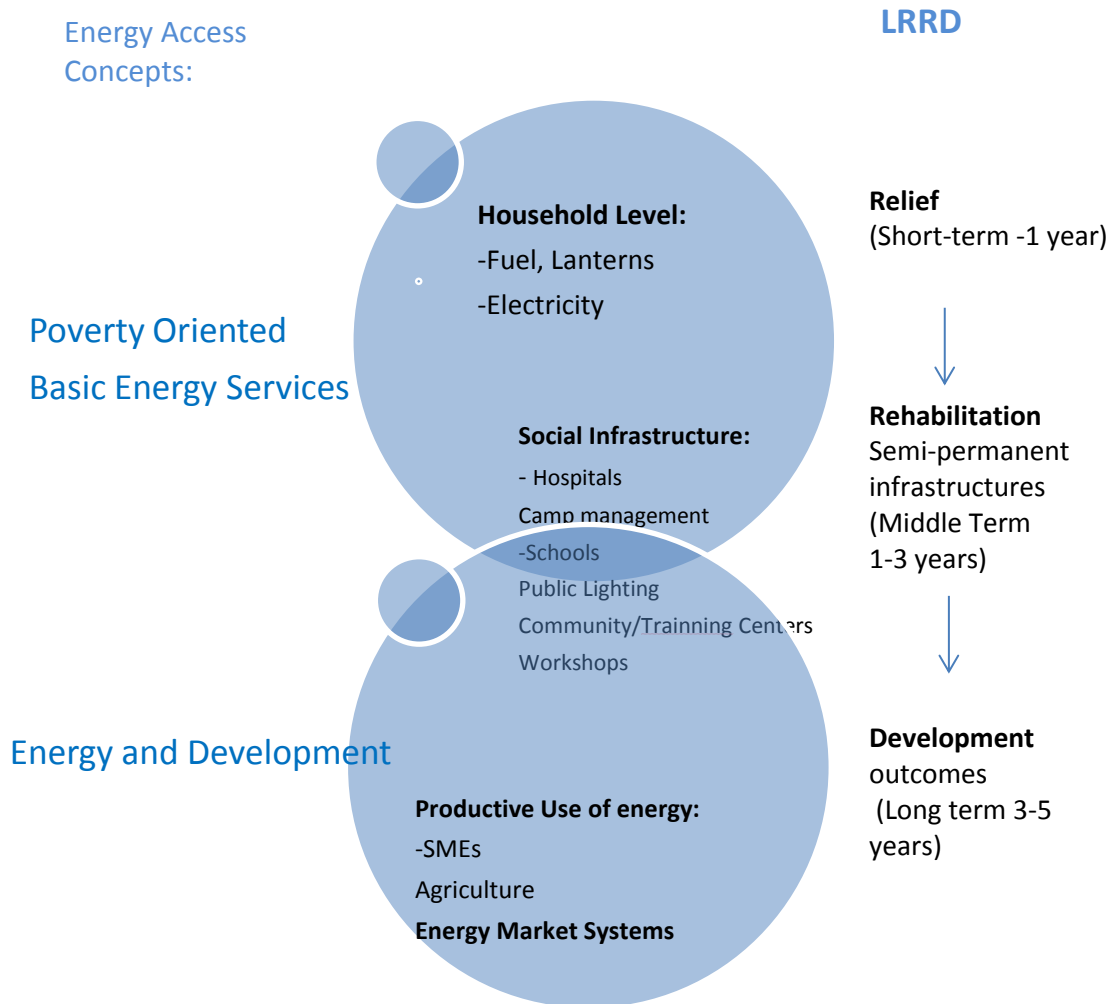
Energy Access Concepts:

LRRD

Household Level:
-Fuel, Lanterns
-Electricity

Relief
(Short-term -1 year)

Poverty Oriented
Basic Energy Services

Rehabilitation
Semi-permanent infrastructures
(Middle Term
1-3 years)

Social Infrastructure:
- Hospitals
Camp management
-Schools
Public Lighting
Community/Trainning Centers
Workshops

Energy and Development

Development
outcomes
(Long term 3-5 years)

Productive Use of energy:
-SMEs
Agriculture
Energy Market Systems